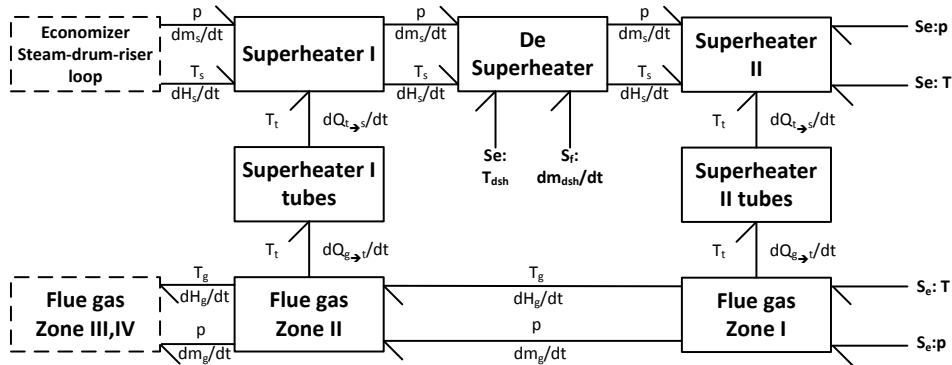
Economizer Steam-drum-riser loop

p
$dm_s/dt$
$T_s$
$dH_s/dt$

Superheater I

p
$dm_s/dt$
$T_s$
$dH_s/dt$

De Superheater

p
$dm_s/dt$
$T_s$
$dH_s/dt$

Superheater II

Se:p
Se: T

$T_t$
$dQ_{t\rightarrow s}/dt$

Se: $T_{dsh}$

$S_f$: $dm_{dsh}/dt$

$T_t$
$dQ_{t\rightarrow s}/dt$

Superheater I tubes

Superheater II tubes

$T_t$
$dQ_{g\rightarrow t}/dt$

$T_t$
$dQ_{g\rightarrow t}/dt$

Flue gas Zone III,IV

$T_g$
$dH_g/dt$
p
$dm_g/dt$

Flue gas Zone II

$T_g$
$dH_g/dt$
p
$dm_g/dt$

Flue gas Zone I

$S_e$: T
$S_e$:p